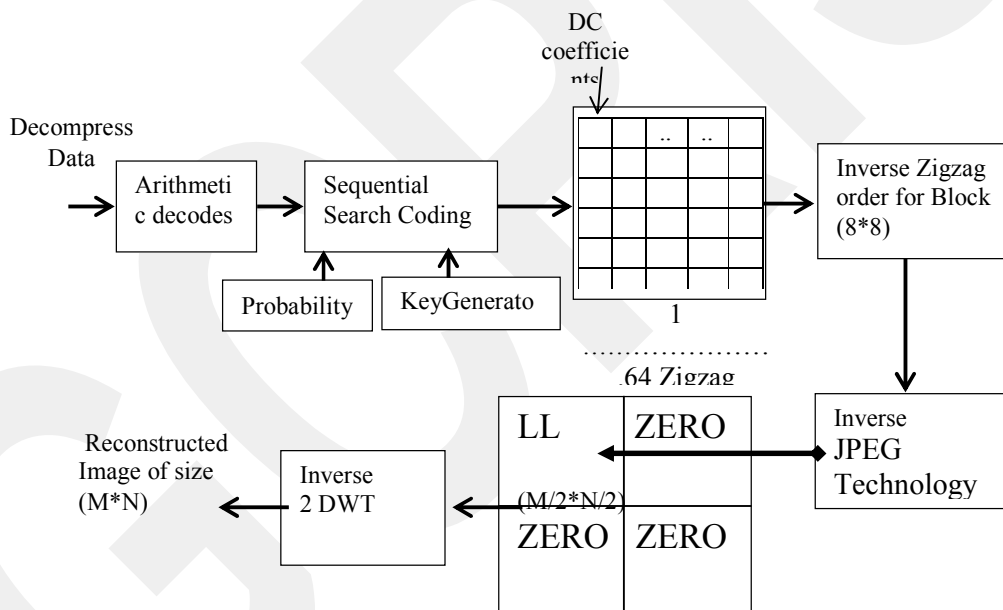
DC coefficie nts

Decompress Data

Arithmeti c decodes

Sequential Search Coding

Probability

KeyGenerato

.. ..

1

…………………

64 Zigzag

Inverse Zigzag order for Block (8*8)

Inverse JPEG Technology

LL

ZERO

(M/2*N/2)

ZERO

ZERO

Inverse 2 DWT

Reconstructed Image of size (M*N)